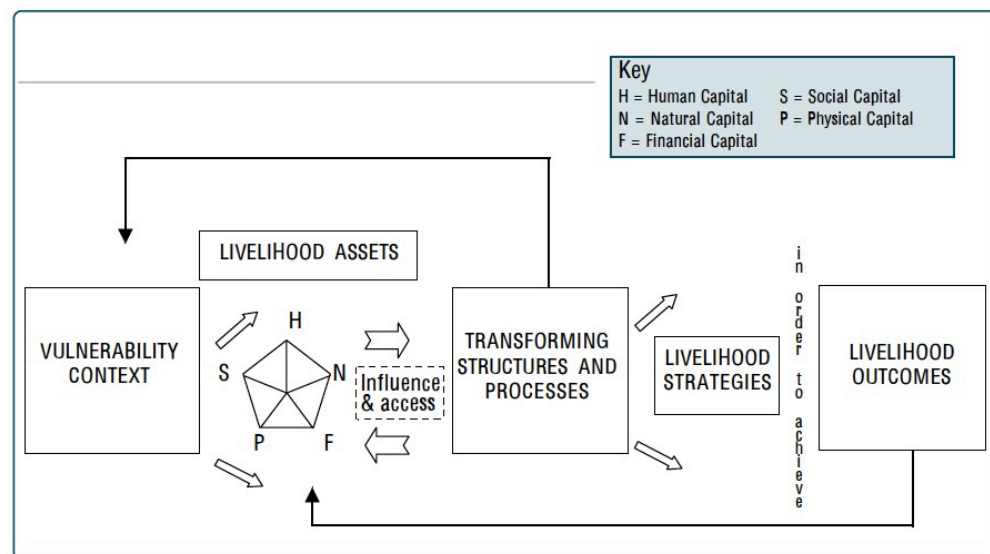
Key
H = Human Capital
N = Natural Capital
F = Financial Capital
S = Social Capital
P = Physical Capital

LIVELIHOOD ASSETS

VULNERABILITY CONTEXT

H
S
N
P
F

Influence & access

TRANSFORMING STRUCTURES AND PROCESSES

LIVELIHOOD STRATEGIES

in order to achieve

LIVELIHOOD OUTCOMES